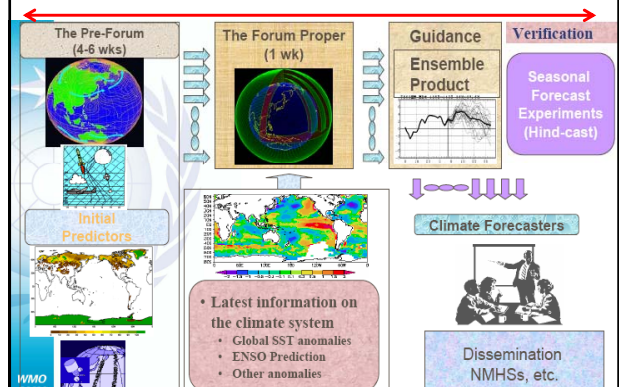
The Pre-Forum
(4-6 wks)

Initial Predictors

The Forum Proper
(1 wk)

Guidance

Ensemble Product

Verification

Seasonal Forecast Experiments (Hind-cast)

Climate Forecasters

• Latest information on the climate system
• Global SST anomalies
• ENSO Prediction
• Other anomalies

Dissemination
NMHSs, etc.

WMO